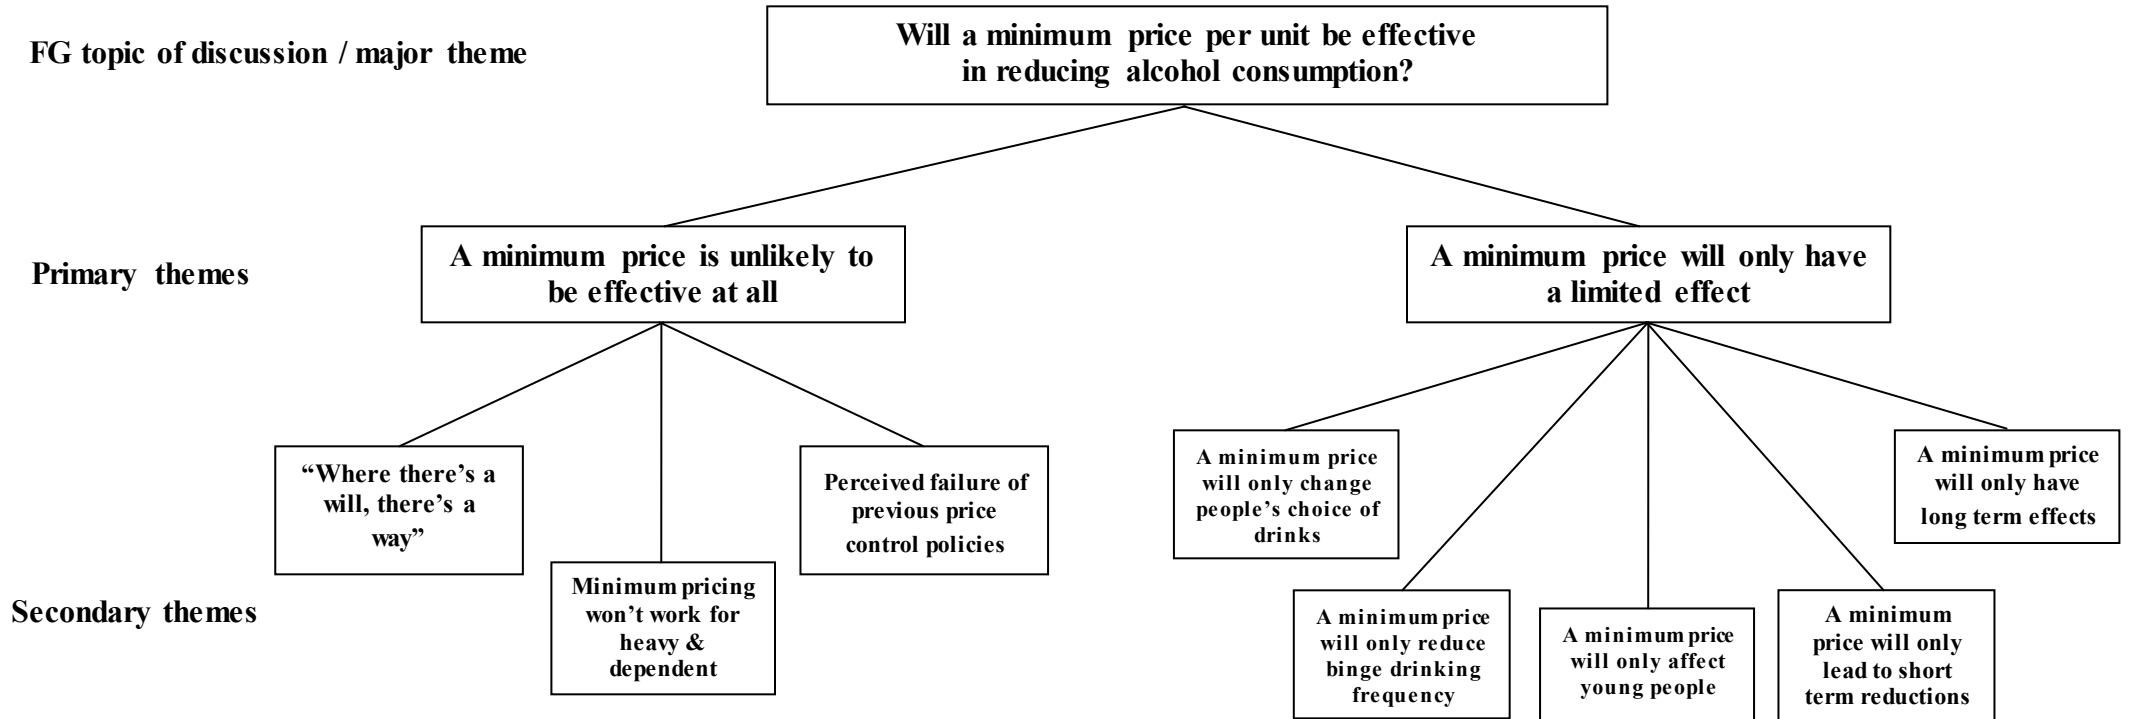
FG topic of discussion / major theme

Will a minimum price per unit be effective in reducing alcohol consumption?

Primary themes

A minimum price is unlikely to be effective at all

A minimum price will only have a limited effect

Secondary themes

"Where there's a will, there's a way"

Minimum pricing won't work for heavy & dependent

Perceived failure of previous price control policies

A minimum price will only change people's choice of drinks

A minimum price will only reduce binge drinking frequency

A minimum price will only affect young people

A minimum price will only lead to short term reductions

A minimum price will only have long term effects